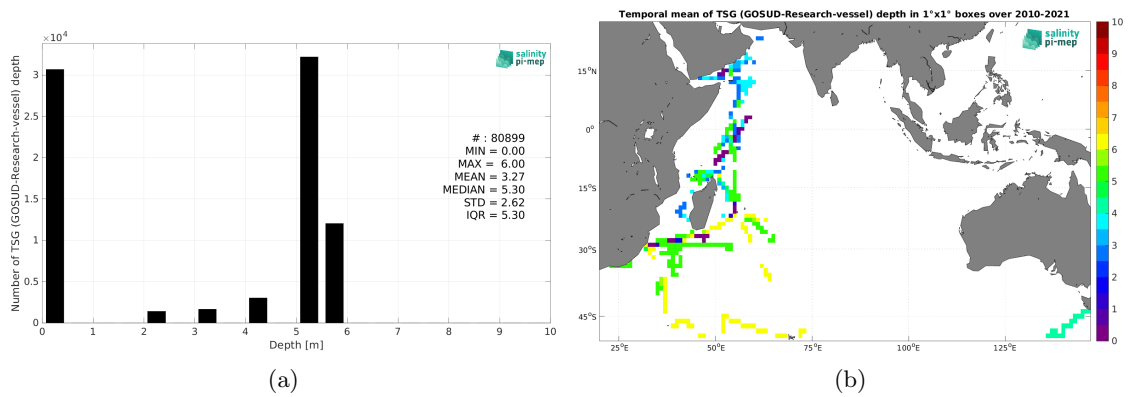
$\times 10^4$

salinity pi-mep

Number of TSG (GOSUD-Research-vessel) depth

3
2.5
2
1.5
1
0.5
0

# : 80899
MIN = 0.00
MAX = 6.00
MEAN = 3.27
MEDIAN = 5.30
STD = 2.62
IQR = 5.30

0 1 2 3 4 5 6 7 8 9 10
Depth [m]

(a)

Temporal mean of TSG (GOSUD-Research-vessel) depth in 1°x1° boxes over 2010-2021

salinity pi-mep

15°N
0°
15°S
30°S
45°S

25°E 50°E 75°E 100°E 125°E

10
9
8
7
6
5
4
3
2
1
0

(b)